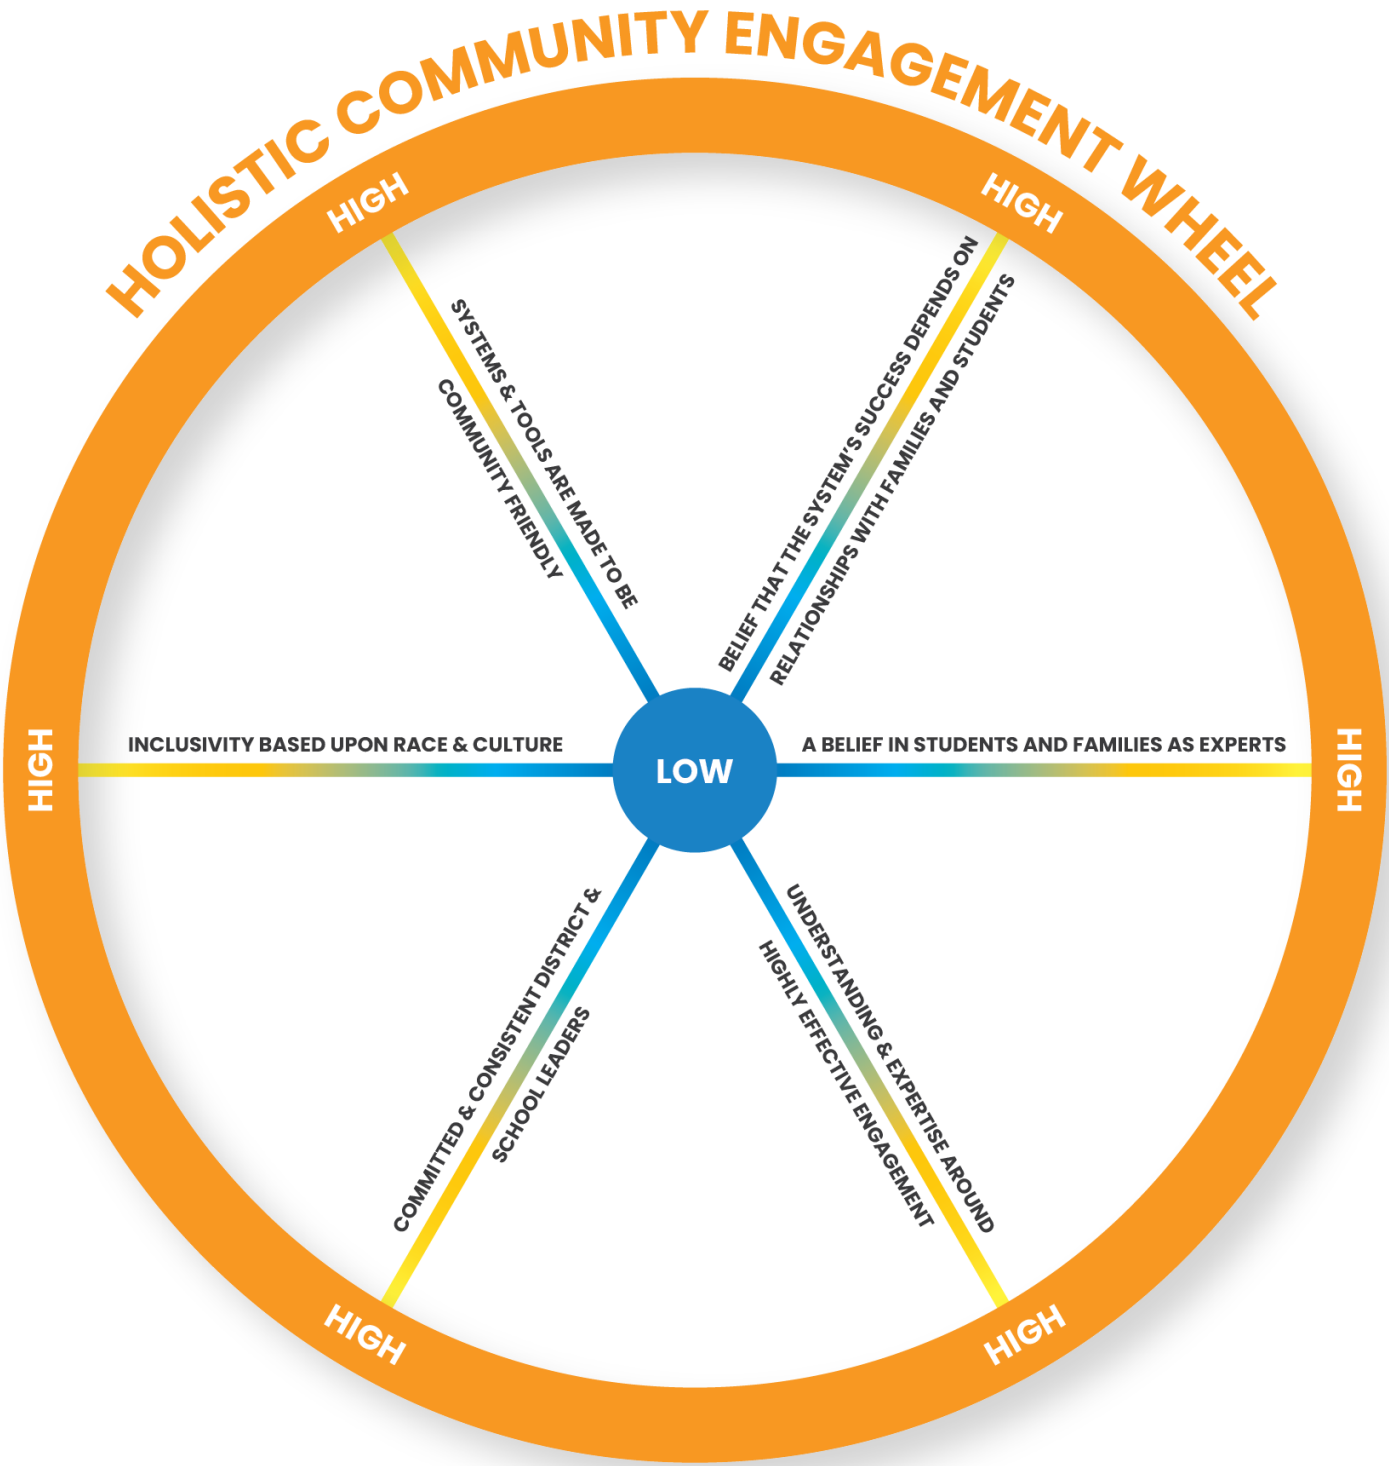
HOLISTIC COMMUNITY ENGAGEMENT WHEEL

HIGH

HIGH

SYSTEMS & TOOLS ARE MADE TO BE COMMUNITY FRIENDLY

BELIEF THAT THE SYSTEM'S SUCCESS DEPENDS ON RELATIONSHIPS WITH FAMILIES AND STUDENTS

HIGH

INCLUSIVITY BASED UPON RACE & CULTURE

LOW

A BELIEF IN STUDENTS AND FAMILIES AS EXPERTS

HIGH

COMMITTED & CONSISTENT DISTRICT & SCHOOL LEADERS

UNDERSTANDING & EXPERTISE AROUND HIGHLY EFFECTIVE ENGAGEMENT

HIGH

HIGH